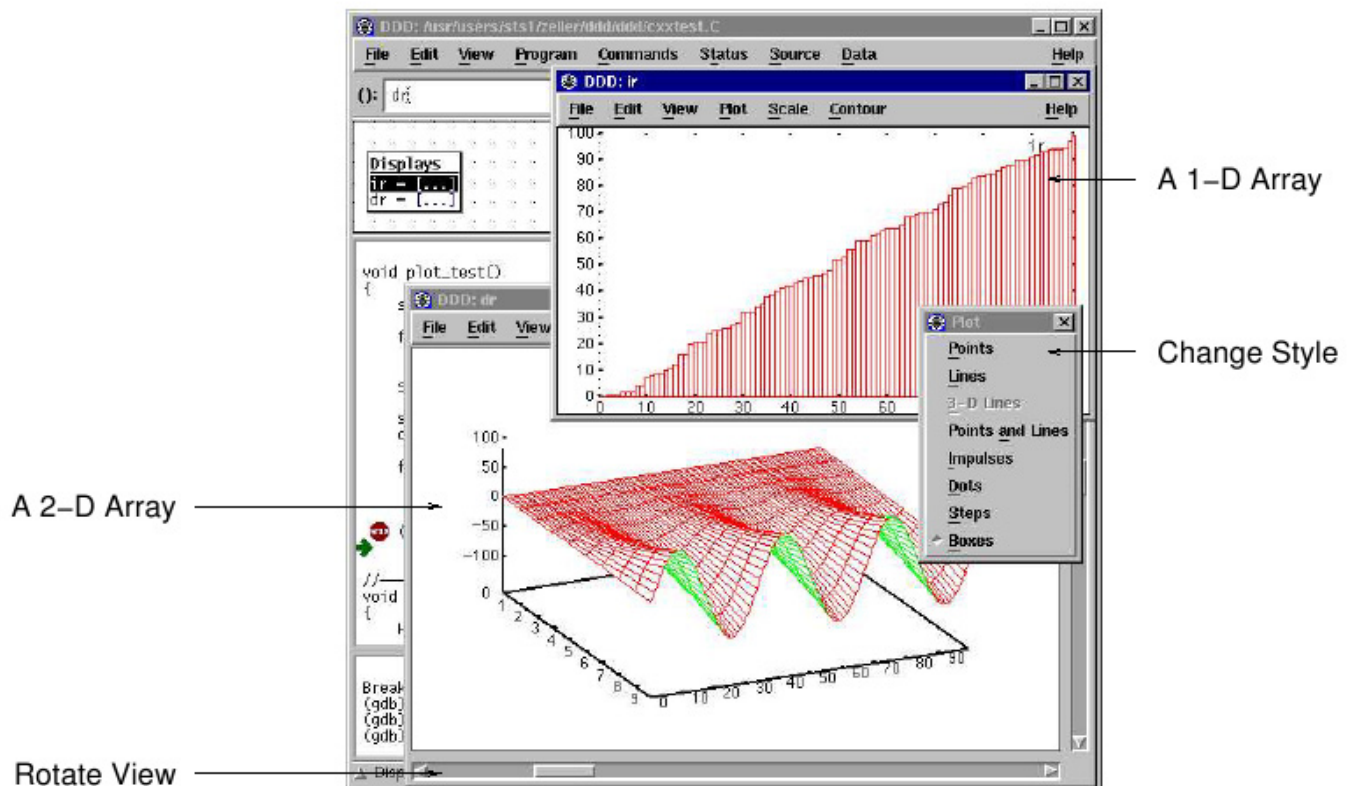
DDD: /usr/users/sts1/zeller/ddd/ddd/cxxtest.C

File Edit View Program Commands Status Source Data Help

(): dr

Displays
ir = [...]
dr = [...]

void plot_test()
{

//
void
{

Break
(gdb)
(gdb)
(gdb)

Disp

DDD: ir

File Edit View Plot Scale Contour Help

100
90
80
70
60
50
40
30
20
10
0

0 10 20 30 40 50 60

ir

A 1-D Array

Plot

Points
Lines
3-D Lines
Points and Lines
Impulses
Dots
Steps
Boxes

Change Style

DDD: dr

File Edit View

100
50
0
-50
-100

0 1 2 3 4 5 6 7 8 9

0 10 20 30 40 50 60 70 80 90

A 2-D Array

Rotate View